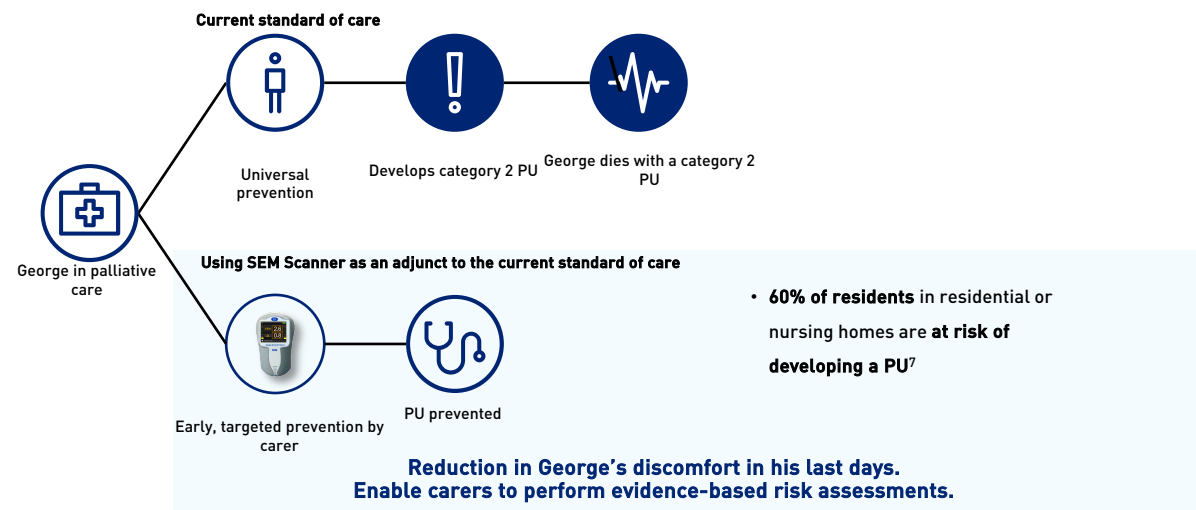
Current standard of care

Universal prevention

Develops category 2 PU

George dies with a category 2 PU

George in palliative care

Using SEM Scanner as an adjunct to the current standard of care

Early, targeted prevention by carer

PU prevented

• **60% of residents** in residential or nursing homes are **at risk of developing a PU**$^{7}$

Reduction in George’s discomfort in his last days.
Enable carers to perform evidence-based risk assessments.